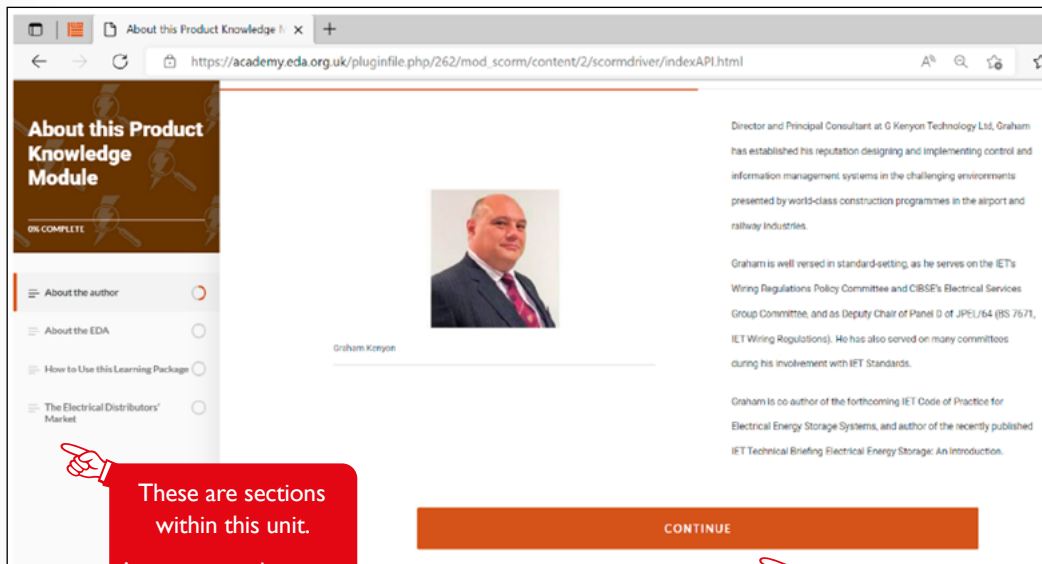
About this Product Knowledge M ×

+

https://academy.eda.org.uk/pluginfile.php/262/mod_scorm/content/2/scormdriver/indexAPI.html

About this Product Knowledge Module

0% COMPLETE

About the author

About the EDA

How to Use this Learning Package

The Electrical Distributors' Market

These are sections within this unit.

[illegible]

Graham Kenyon

Director and Principal Consultant at G Kenyon Technology Ltd, Graham has established his reputation designing and implementing control and information management systems in the challenging environments presented by world-class construction programmes in the airport and railway industries.

Graham is well versed in standard-setting, as he serves on the IET's Wiring Regulations Policy Committee and CIBSE's Electrical Services Group Committee, and as Deputy Chair of Panel D of JPEL/64 (BS 7671, IET Wiring Regulations). He has also served on many committees during his involvement with IET Standards.

Graham is co-author of the forthcoming IET Code of Practice for Electrical Energy Storage Systems, and author of the recently published IET Technical Briefing Electrical Energy Storage: An Introduction.

CONTINUE